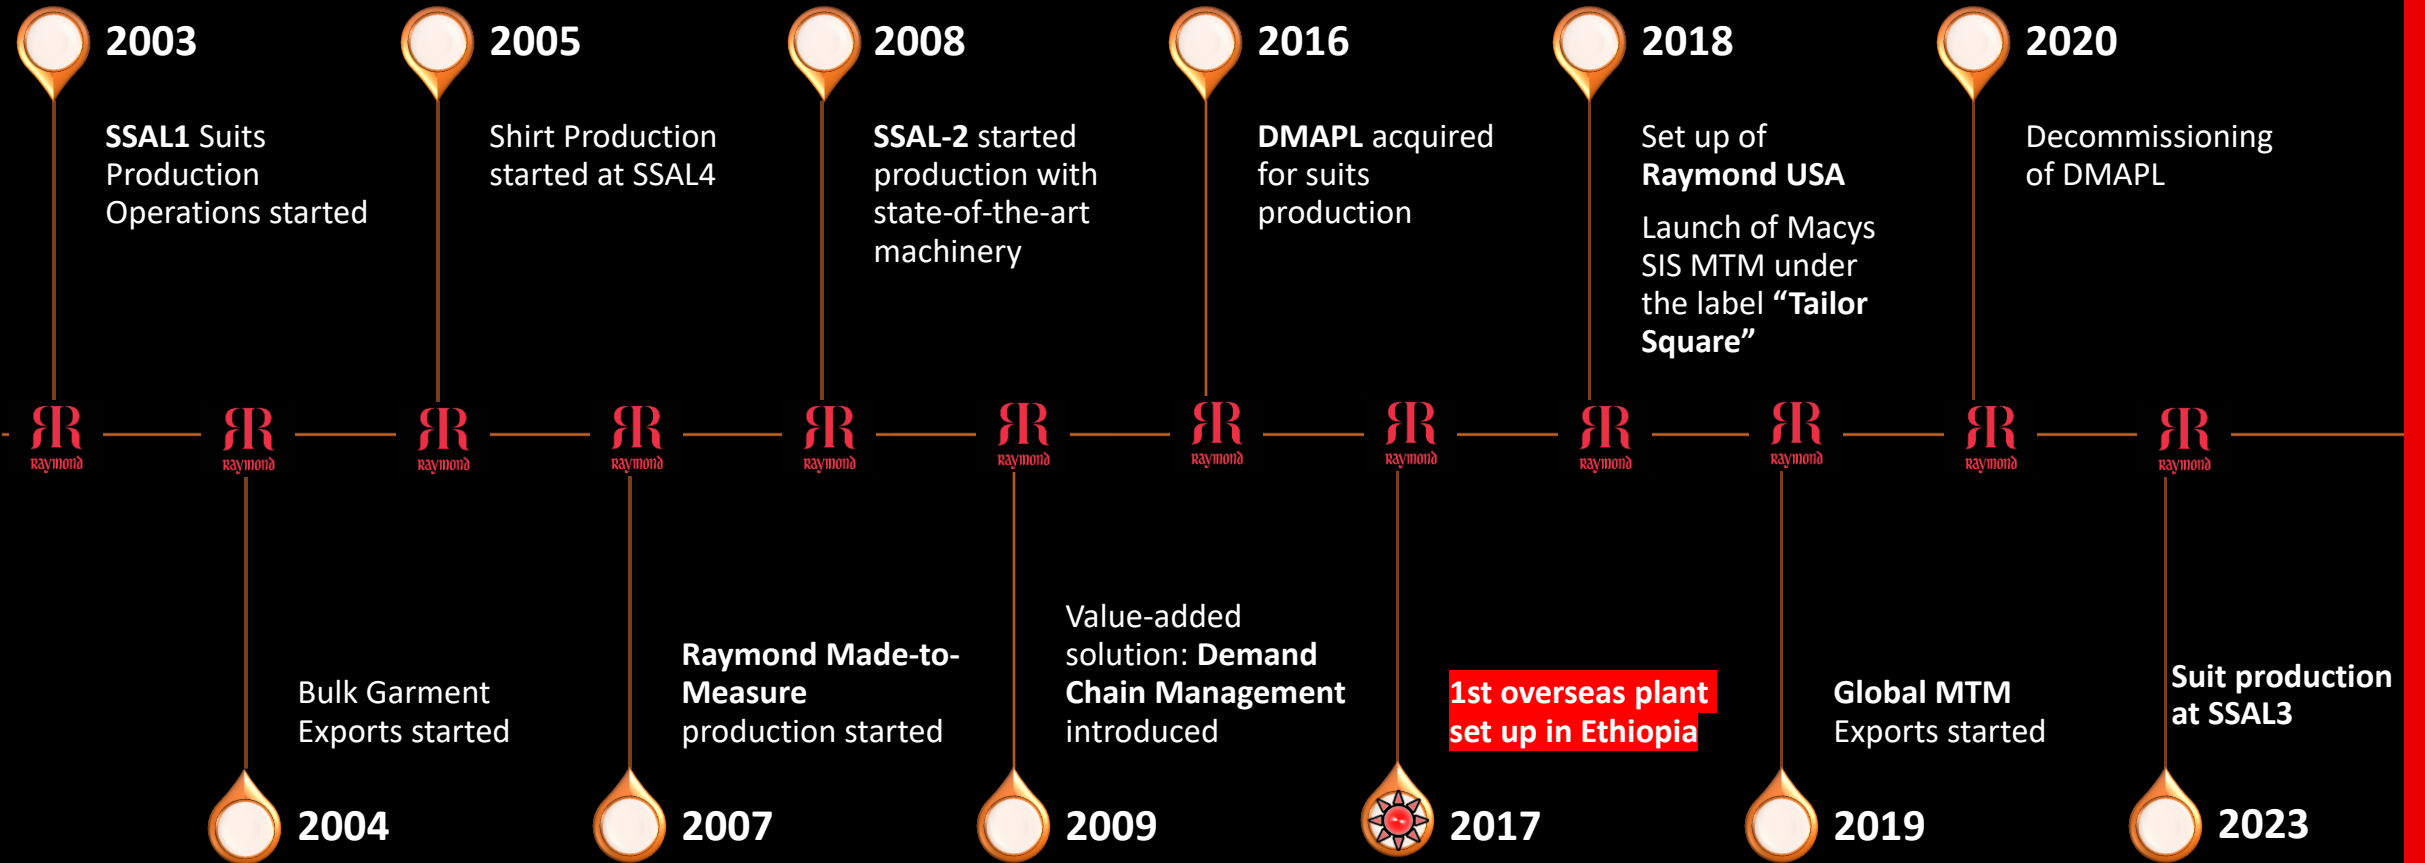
2003

**SSAL1** Suits Production Operations started

2005

Shirt Production started at SSAL4

2008

**SSAL-2** started production with state-of-the-art machinery

2016

**DMAPL** acquired for suits production

2018

Set up of **Raymond USA**

Launch of Macys SIS MTM under the label **"Tailor Square"**

2020

Decommissioning of DMAPL

Raymond Raymond Raymond Raymond Raymond Raymond Raymond Raymond Raymond Raymond Raymond Raymond

Bulk Garment Exports started

2004

**Raymond Made-to-Measure** production started

2007

Value-added solution: **Demand Chain Management** introduced

2009

**1st overseas plant set up in Ethiopia**

2017

**Global MTM** Exports started

2019

**Suit production at SSAL3**

2023